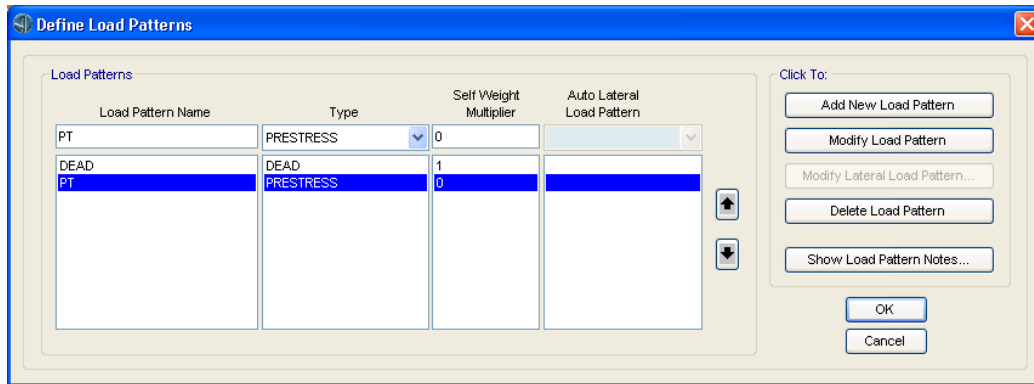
Define Load Patterns

Load Patterns

| Load Pattern Name | Type | Self Weight Multiplier | Auto Lateral Load Pattern |
|---|---|---|---|
| PT | PRESTRESS | 0 | |
| DEAD | DEAD | 1 | |
| PT | PRESTRESS | 0 | |

Click To:

Add New Load Pattern

Modify Load Pattern

Modify Lateral Load Pattern...

Delete Load Pattern

Show Load Pattern Notes...

OK

Cancel